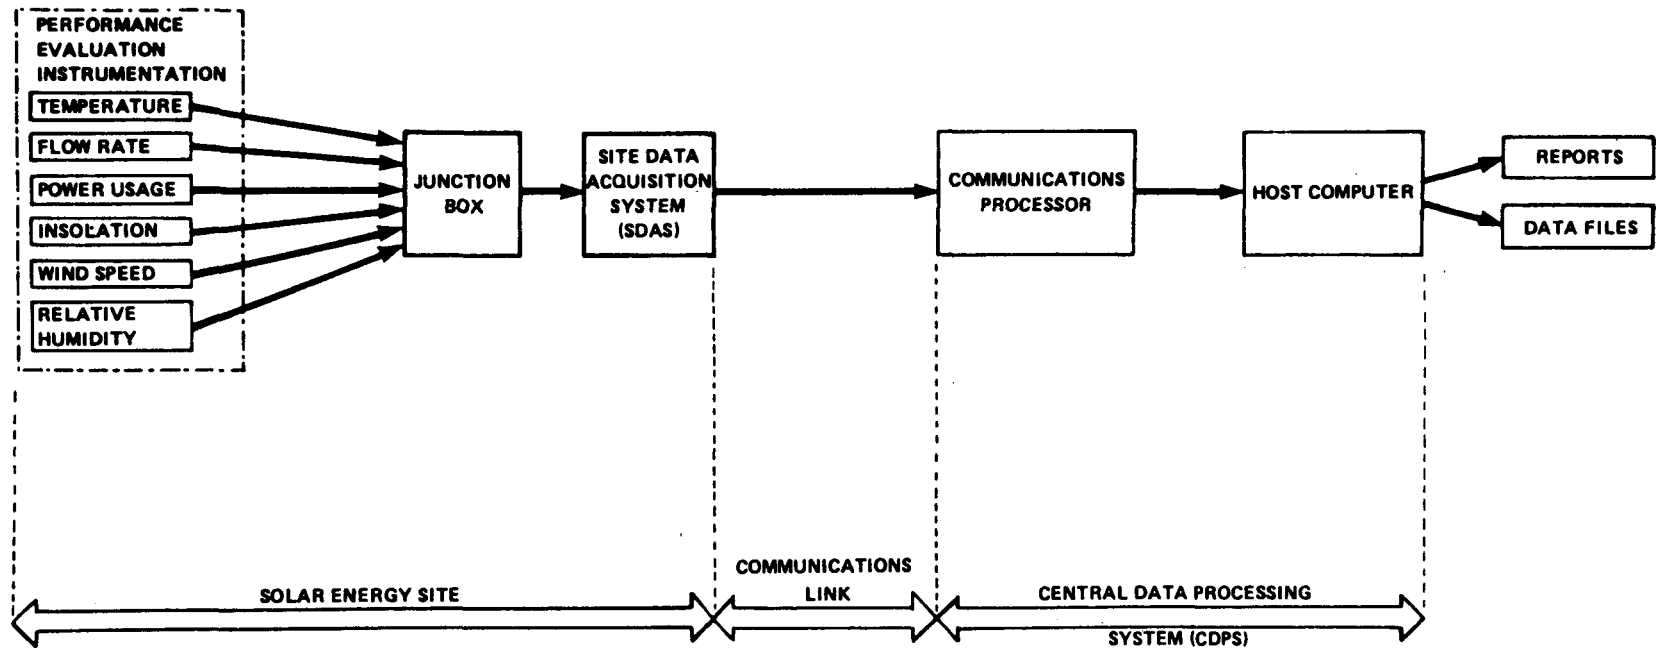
PERFORMANCE EVALUATION INSTRUMENTATION

TEMPERATURE

FLOW RATE

POWER USAGE

INSOLATION

WIND SPEED

RELATIVE HUMIDITY

JUNCTION BOX

SITE DATA ACQUISITION SYSTEM (SDAS)

COMMUNICATIONS PROCESSOR

HOST COMPUTER

REPORTS

DATA FILES

SOLAR ENERGY SITE

COMMUNICATIONS LINK

CENTRAL DATA PROCESSING SYSTEM (CDPS)